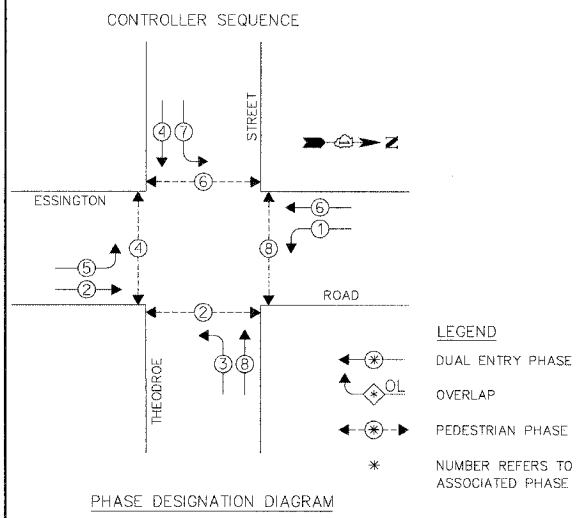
CONTROLLER SEQUENCE

STREET

N

4 7

6

ESSINGTON

6

1

4

8

5

2

ROAD

2

3 8

THEODROE

LEGEND

* DUAL ENTRY PHASE

* OL OVERLAP

* PEDESTRIAN PHASE

* NUMBER REFERS TO ASSOCIATED PHASE

PHASE DESIGNATION DIAGRAM